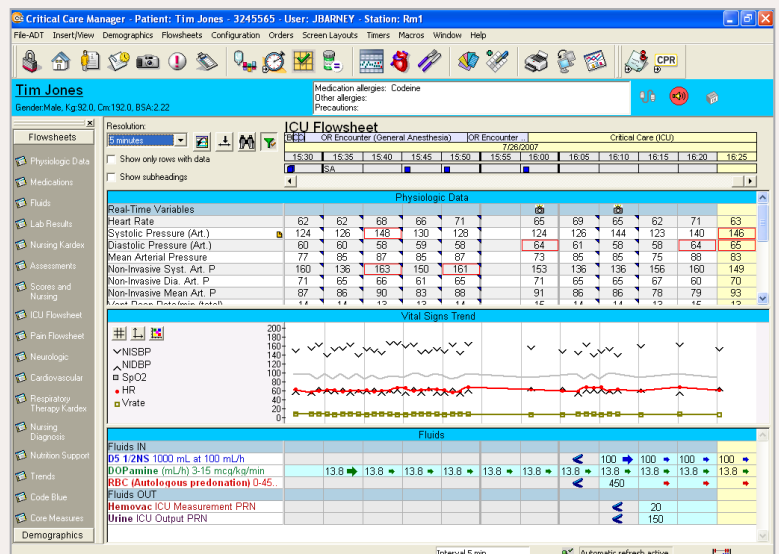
Critical Care Manager - Patient: Tim Jones - 3245565 - User: JBARNEY - Station: Rm1

File-ADT Insert/View Demographics Flowsheets Configuration Orders Screen Layouts Timers Macros Window Help

CPR

Tim Jones
Gender:Male, Kg:92.0, Cm:192.0, BSA:2.22

Medication allergies: Codeine
Other allergies:
Precautions:

Flowsheets
Physiologic Data
Medications
Fluids
Lab Results
Nursing Kardex
Assessments
Scores and Nursing
ICU Flowsheet
Pain Flowsheet
Neurologic
Cardiovascular
Respiratory Therapy Kardex
Nursing Diagnosis
Nutrition Support
Trends
Code Blue
Core Measures
Demographics

Resolution:
5 minutes
Show only rows with data
Show subheadings

ICU Flowsheet
OR Encounter (General Anesthesia) | OR Encounter | Critical Care (ICU)
7/26/2007
15:30 15:35 15:40 15:45 15:50 15:55 16:00 16:05 16:10 16:15 16:20 16:25
SA

Physiologic Data

| Real-Time Variables | | | | | | | | | | | |
|---|---|---|---|---|---|---|---|---|---|---|---|
| Heart Rate | 62 | 62 | 68 | 66 | 71 | | 65 | 69 | 65 | 62 | 71 | 63 |
| Systolic Pressure (Art.) | 124 | 126 | 148 | 130 | 128 | | 124 | 126 | 144 | 123 | 140 | 146 |
| Diastolic Pressure (Art.) | 60 | 60 | 58 | 59 | 58 | | 64 | 61 | 58 | 58 | 64 | 65 |
| Mean Arterial Pressure | 77 | 85 | 87 | 87 | 87 | | 87 | 85 | 85 | 75 | 88 | 83 |
| Non-Invasive Syst. Art. P | 160 | 136 | 163 | 150 | 161 | | 153 | 136 | 136 | 156 | 160 | 149 |
| Non-Invasive Dia. Art. P | 71 | 65 | 66 | 61 | 65 | | 71 | 65 | 65 | 67 | 60 | 70 |
| Non-Invasive Mean Art. P | 87 | 86 | 90 | 83 | 88 | | 91 | 86 | 86 | 78 | 79 | 93 |

Vital Signs Trend
200 180 160 140 120 100 80 60 40 20 0
NISBP
NIDBP
SpO2
HR
Vrate

Fluids
Fluids IN
D5 1/2NS 1000 mL at 100 mL/h | 100 | 100 | 100 | 100
DOPamine (mL/h) 3-15 mcg/kg/min | 13.8 | 13.8 | 13.8 | 13.8 | 13.8 | 13.8 | 13.8 | 13.8 | 13.8 | 13.8 | 13.8 | 13.8
RBC (Autologous predonation) 0-45... | 450
Fluids OUT
Hemovac ICU Measurement PRN | 20
Urine ICU Output PRN | 150

Interval 5 min
Automatic refresh active